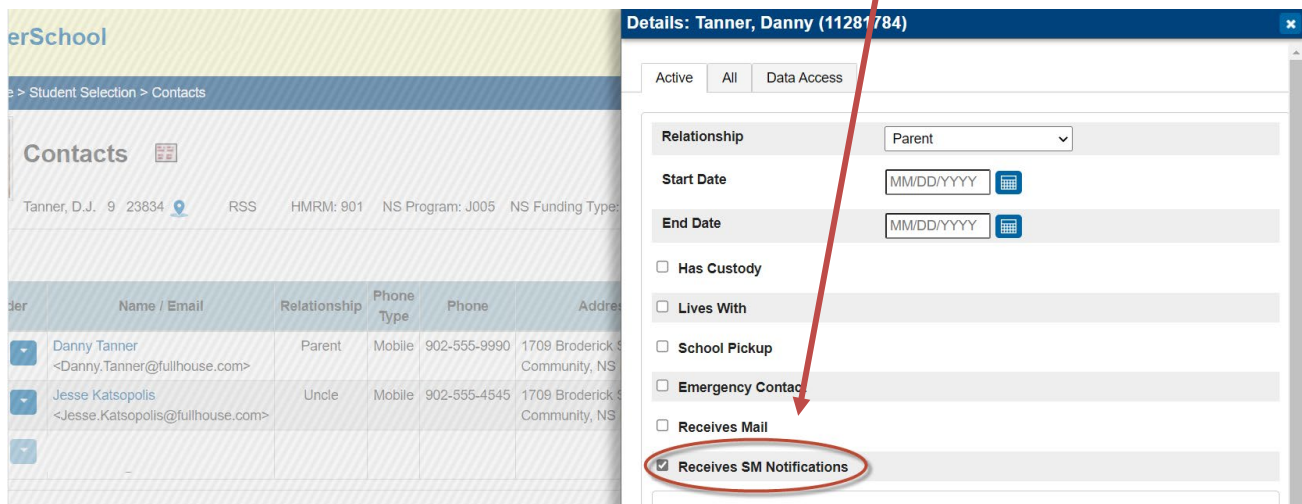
erSchool

e > Student Selection > Contacts

Contacts

Tanner, D.J. 9 23834 RSS HMRM: 901 NS Program: J005 NS Funding Type:

| der | Name / Email | Relationship | Phone Type | Phone | Addres |
|---|---|---|---|---|---|
| | Danny Tanner <Danny.Tanner@fullhouse.com> | Parent | Mobile | 902-555-9990 | 1709 Broderick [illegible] Community, NS |
| | Jesse Katsopolis <Jesse.Katsopolis@fullhouse.com> | Uncle | Mobile | 902-555-4545 | 1709 Broderick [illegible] Community, NS |

Details: Tanner, Danny (1128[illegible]784)

Active | All | Data Access

Relationship: Parent

Start Date: MM/DD/YYYY

End Date: MM/DD/YYYY

Has Custody

Lives With

School Pickup

Emergency Contac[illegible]

Receives Mail

Receives SM Notifications